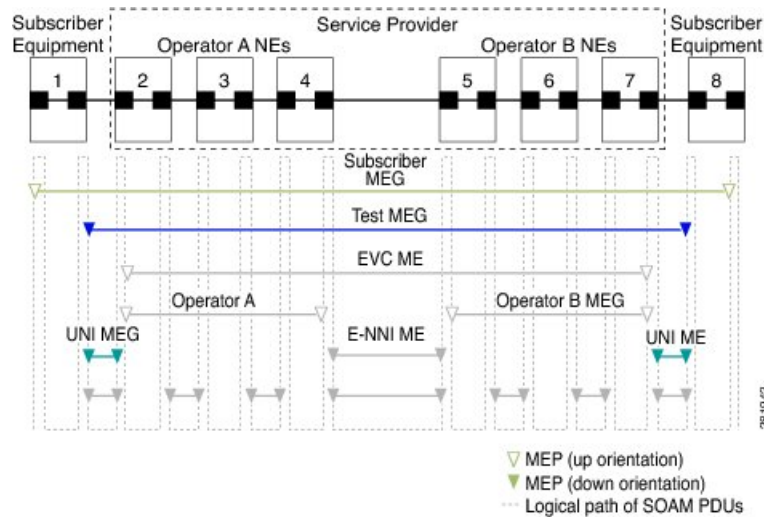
Subscriber Equipment

Service Provider

Operator A NEs

Operator B NEs

Subscriber Equipment

1

2

3

4

5

6

7

8

Subscriber MEG

Test MEG

EVC ME

Operator A

Operator B MEG

UNI MEG

E-NNI ME

UNI ME

MEP (up orientation)

MEP (down orientation)

Logical path of SOAM PDUs

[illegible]